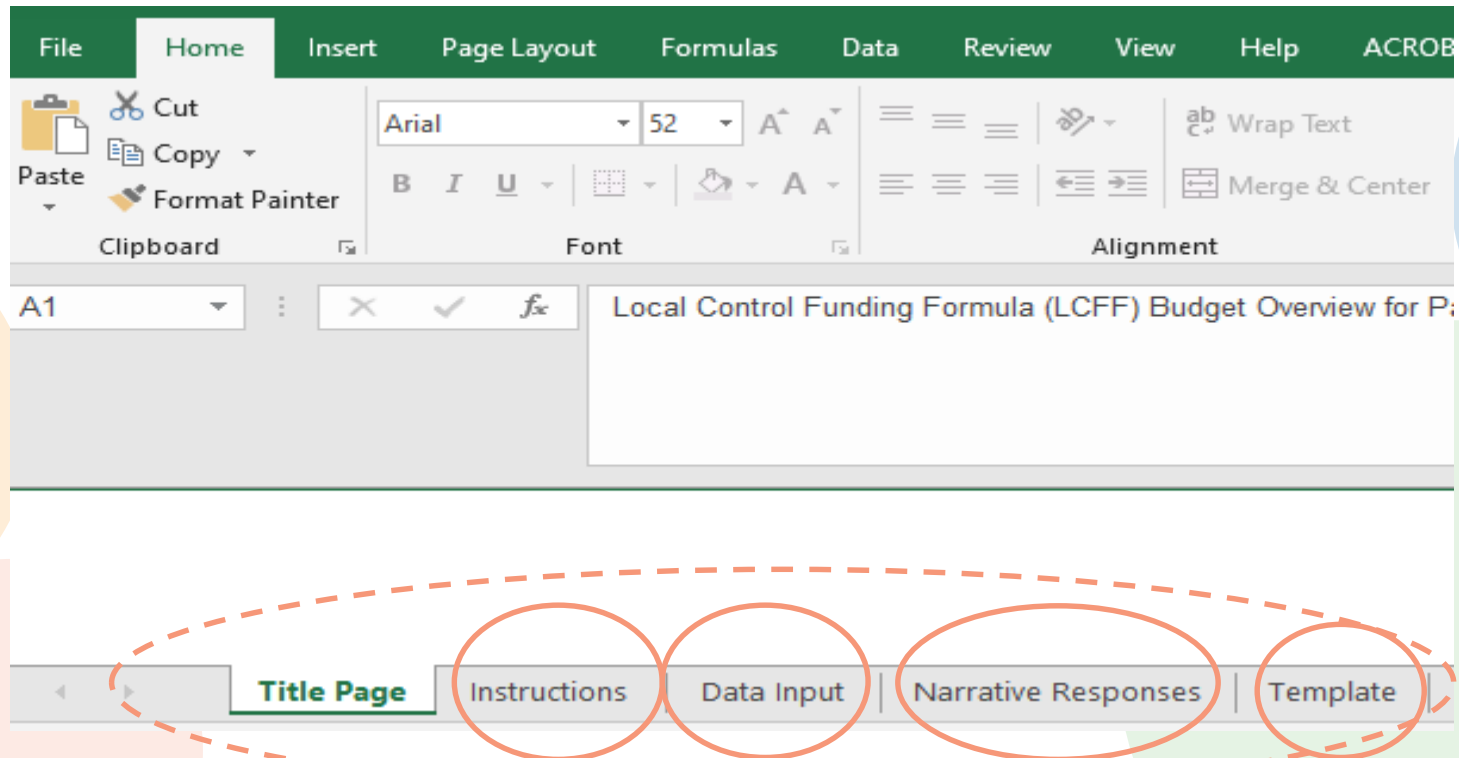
File Home Insert Page Layout Formulas Data Review View Help ACROB

Cut
Copy
Paste
Format Painter
Clipboard

Arial 52
B I U
Font

Wrap Text
Merge & Center
Alignment

A1
$f_x$
Local Control Funding Formula (LCFF) Budget Overview for Pa

Title Page | Instructions | Data Input | Narrative Responses | Template